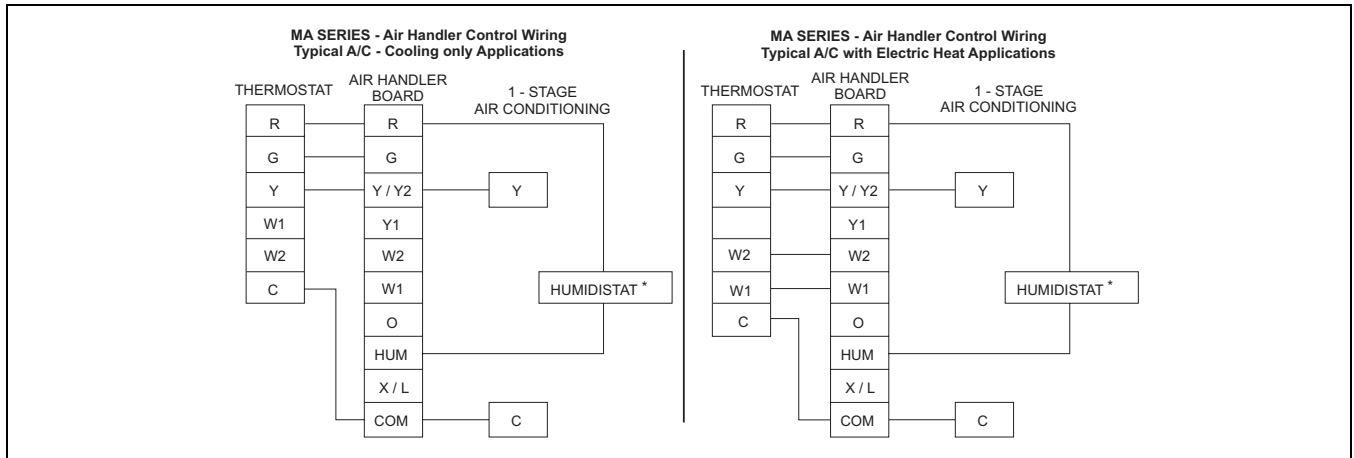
MA SERIES - Air Handler Control Wiring
Typical A/C - Cooling only Applications

THERMOSTAT
AIR HANDLER BOARD
1 - STAGE AIR CONDITIONING

R
G
Y
W1
W2
C

R
G
Y / Y2
Y1
W2
W1
O
HUM
X / L
COM

Y
HUMIDISTAT *
C

MA SERIES - Air Handler Control Wiring
Typical A/C with Electric Heat Applications

THERMOSTAT
AIR HANDLER BOARD
1 - STAGE AIR CONDITIONING

R
G
Y

W2
W1
C

R
G
Y / Y2
Y1
W2
W1
O
HUM
X / L
COM

Y
HUMIDISTAT *
C